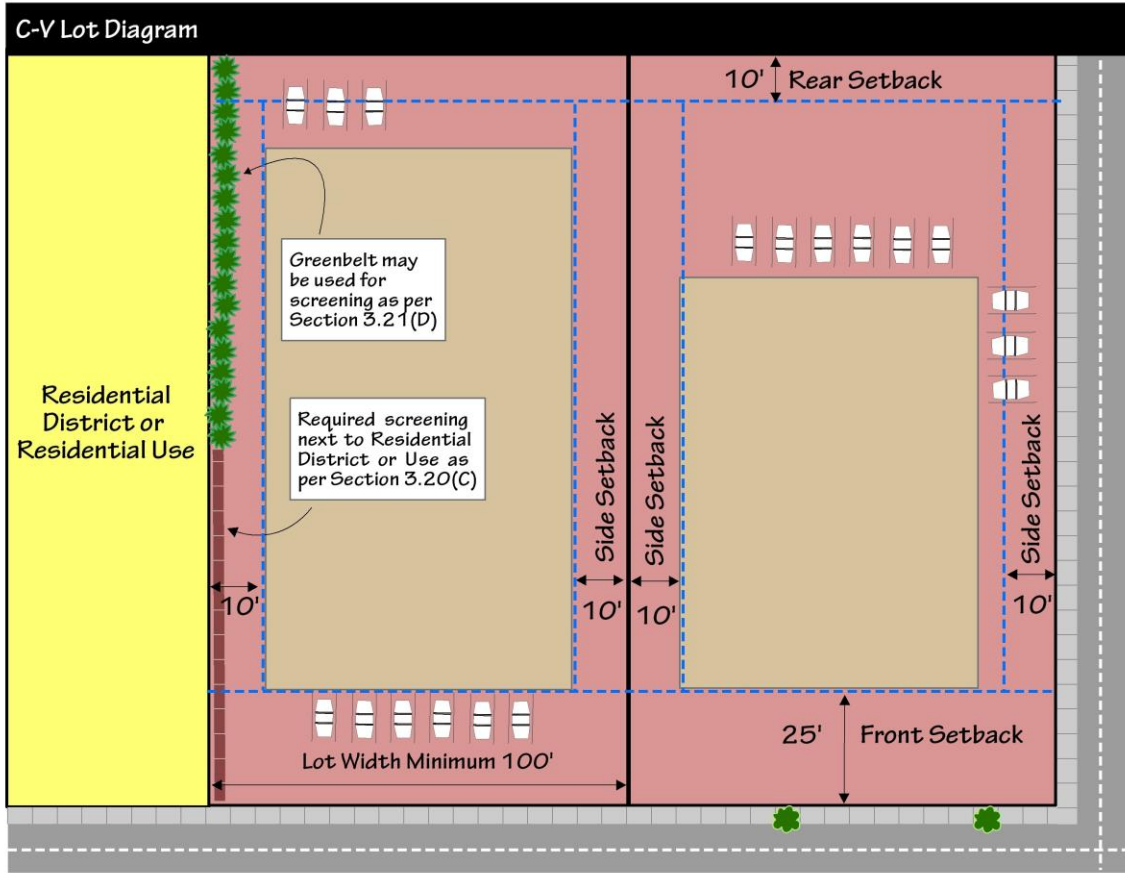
C-V Lot Diagram

10' Rear Setback

Greenbelt may be used for screening as per Section 3.21(D)

Residential District or Residential Use

Required screening next to Residential District or Use as per Section 3.20(C)

Side Setback

Side Setback

Side Setback

10'

10'

10'

10'

25'

Front Setback

Lot Width Minimum 100'